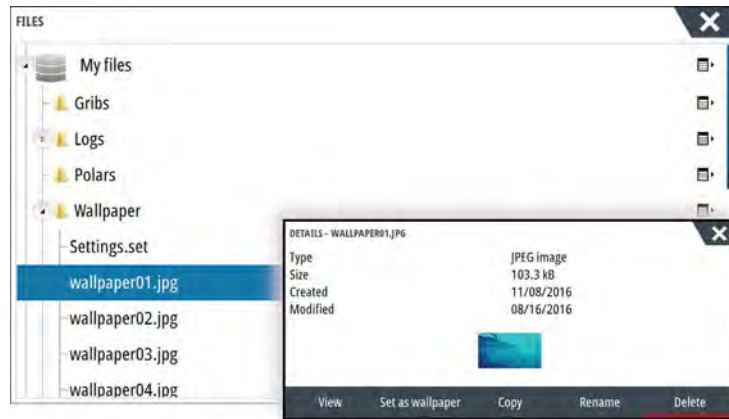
FILES

My files
Gribs
Logs
Polars
Wallpaper
Settings.set
wallpaper01.jpg
wallpaper02.jpg
wallpaper03.jpg
wallpaper04.jpg

DETAILS - WALLPAPER01.JPG

| | |
|---|---|
| Type | JPEG image |
| Size | 103.3 kB |
| Created | 11/08/2016 |
| Modified | 08/16/2016 |

View Set as wallpaper Copy Rename Delete